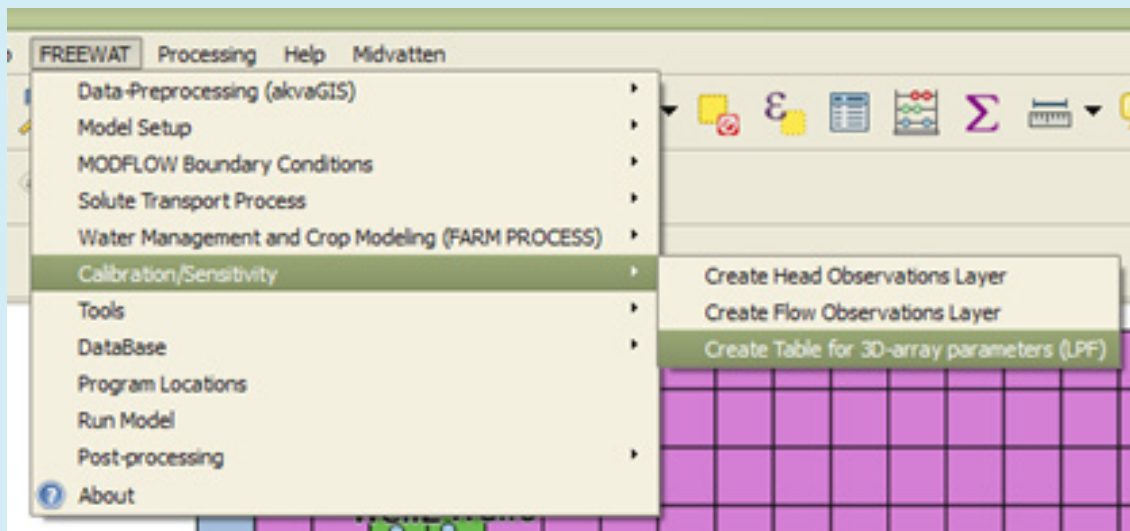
FREEWAT Processing Help Midvatten

Data-Preprocessing (akvaGIS)
Model Setup
MODFLOW Boundary Conditions
Solute Transport Process
Water Management and Crop Modeling (FARM PROCESS)
Calibration/Sensitivity
Tools
DataBase
Program Locations
Run Model
Post-processing
About

Create Head Observations Layer
Create Flow Observations Layer
Create Table for 3D-array parameters (LPF)

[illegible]